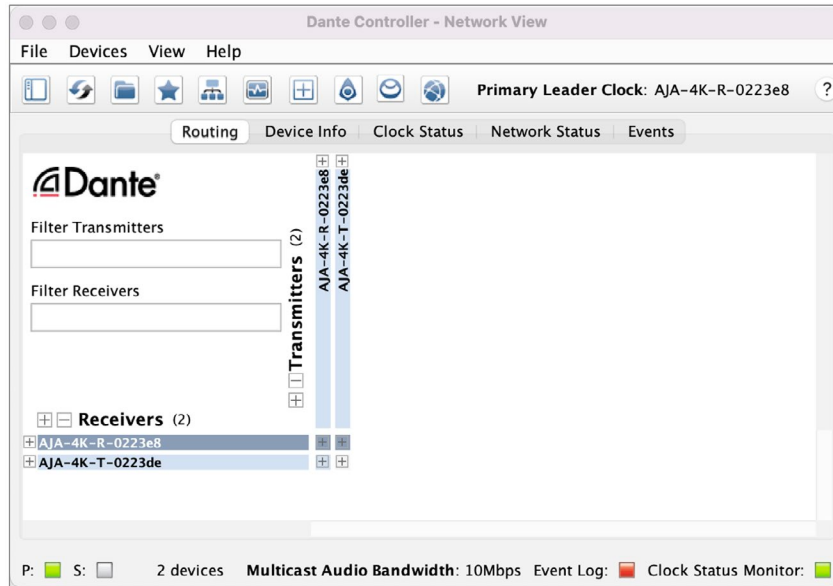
Dante Controller - Network View

File Devices View Help

Primary Leader Clock: AJA-4K-R-0223e8 ?

Routing Device Info Clock Status Network Status Events

Dante

Filter Transmitters

Filter Receivers

Transmitters (2)

AJA-4K-R-0223e8
AJA-4K-T-0223de

Receivers (2)

AJA-4K-R-0223e8
AJA-4K-T-0223de

P: S: 2 devices Multicast Audio Bandwidth: 10Mbps Event Log: Clock Status Monitor: